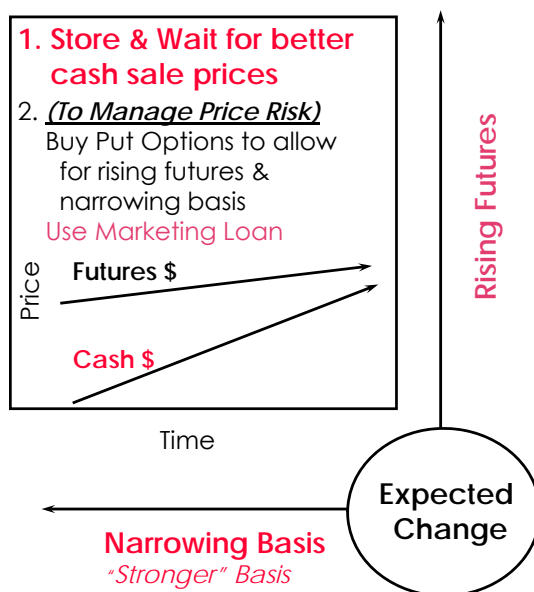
1. Store & Wait for better cash sale prices

2. *(To Manage Price Risk)*
Buy Put Options to allow for rising futures & narrowing basis
Use Marketing Loan

Price

Futures $

Cash $

Time

Rising Futures

Expected Change

Narrowing Basis
*"Stronger" Basis*